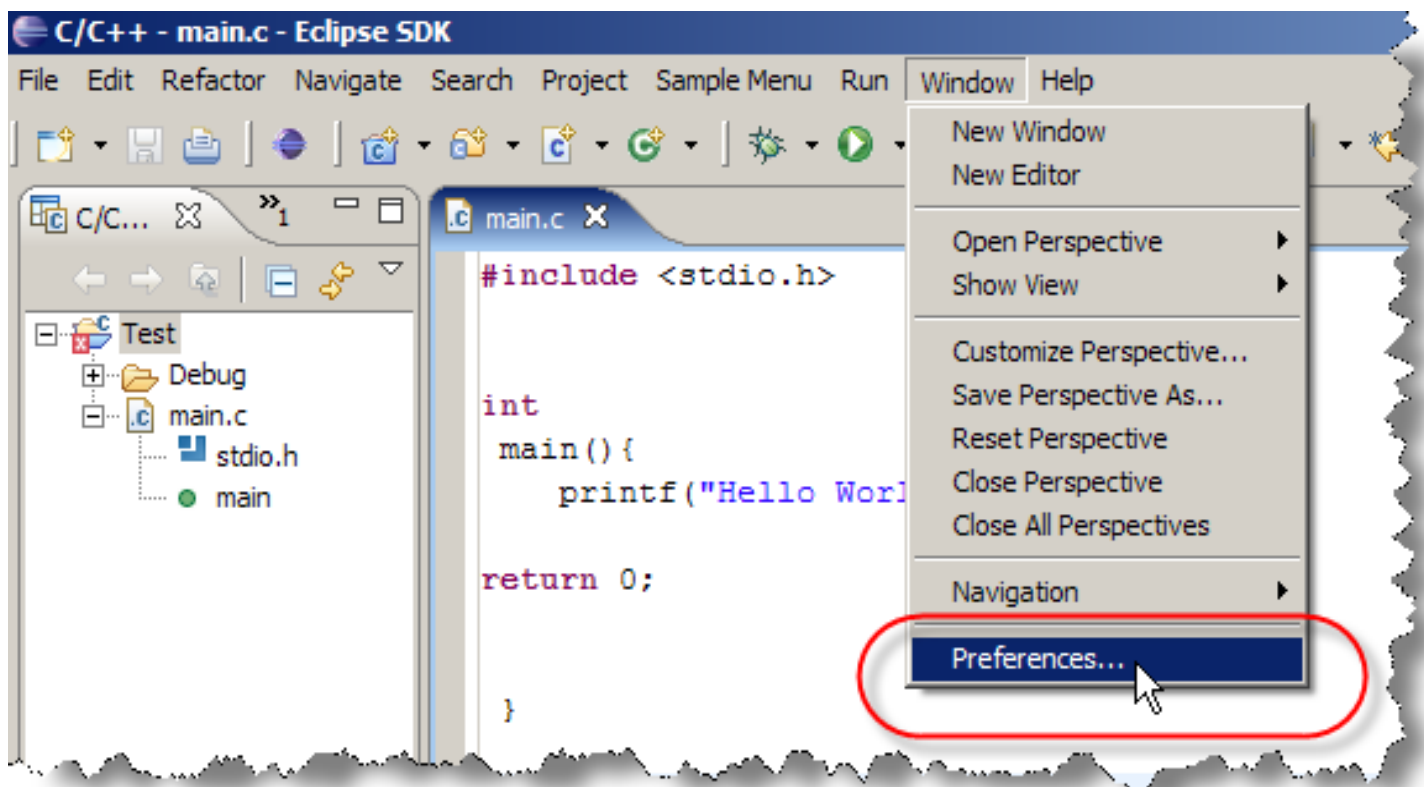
C/C++ - main.c - Eclipse SDK

File Edit Refactor Navigate Search Project Sample Menu Run Window Help

C/C... »1

Test
Debug
main.c
stdio.h
main

main.c

#include <stdio.h>

int
 main(){
    printf("Hello Worl

return 0;

 }

New Window
New Editor
Open Perspective
Show View
Customize Perspective...
Save Perspective As...
Reset Perspective
Close Perspective
Close All Perspectives
Navigation
Preferences...